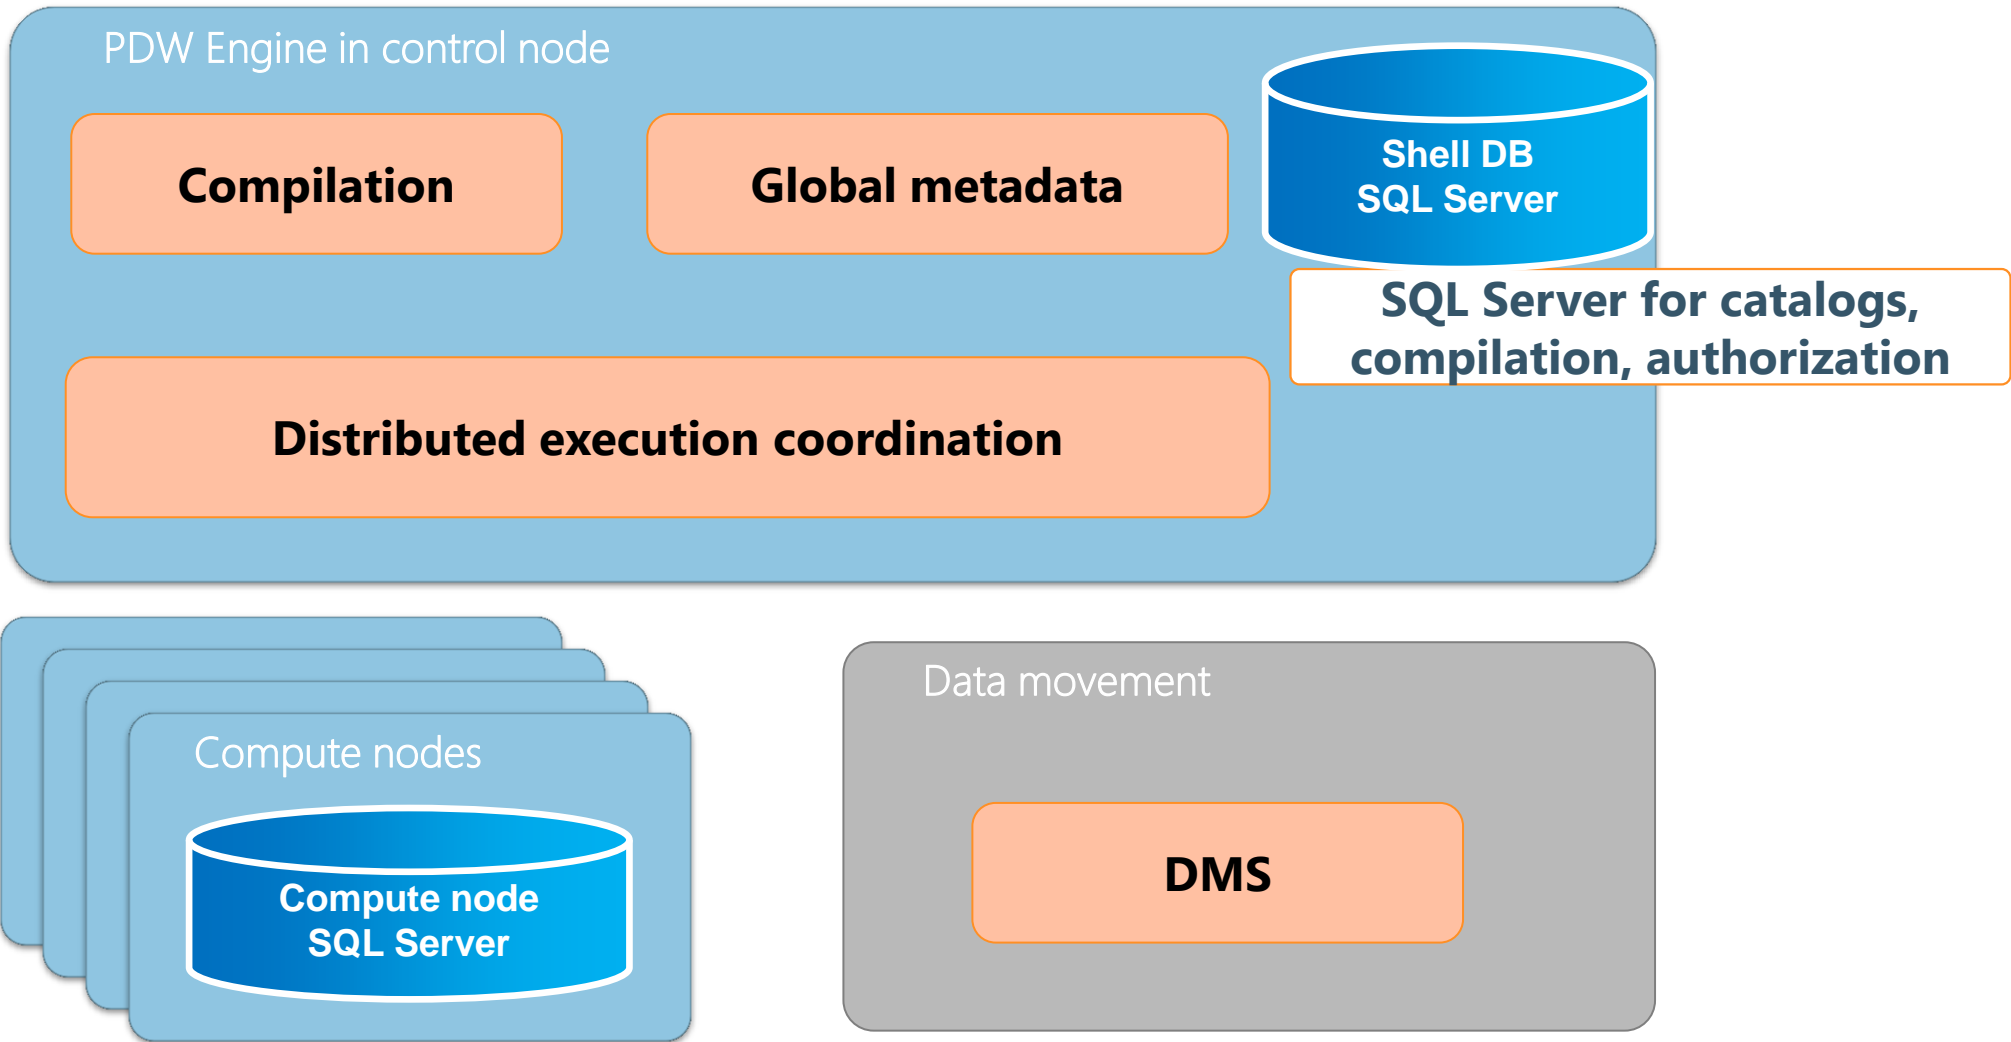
PDW Engine in control node

Compilation

Global metadata

Shell DB
SQL Server

SQL Server for catalogs, compilation, authorization

Distributed execution coordination

Compute nodes

Compute node
SQL Server

Data movement

DMS